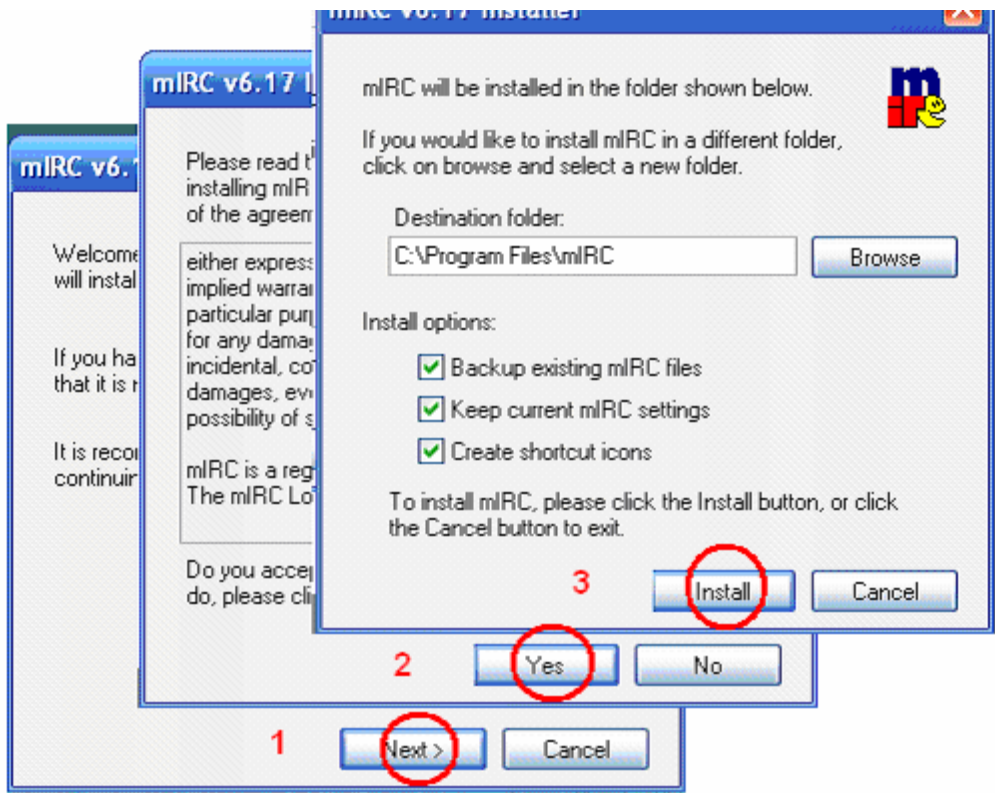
mIRC v6.17 Installer

mIRC will be installed in the folder shown below.

If you would like to install mIRC in a different folder, click on browse and select a new folder.

Destination folder:

C:\Program Files\mIRC

Browse

Install options:

Backup existing mIRC files

Keep current mIRC settings

Create shortcut icons

To install mIRC, please click the Install button, or click the Cancel button to exit.

3

Install

Cancel

mIRC v6.17 I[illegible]

Please read t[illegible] installing mIR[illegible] of the agreem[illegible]

either express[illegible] implied warra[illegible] particular purp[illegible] for any damag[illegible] incidental, co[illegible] damages, eve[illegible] possibility of s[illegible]

mIRC is a reg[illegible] The mIRC Lo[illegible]

Do you accep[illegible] do, please cli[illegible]

2

Yes

No

mIRC v6.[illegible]

Welcome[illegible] will instal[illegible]

If you ha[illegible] that it is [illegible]

It is reco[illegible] continuin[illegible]

1

Next >

Cancel